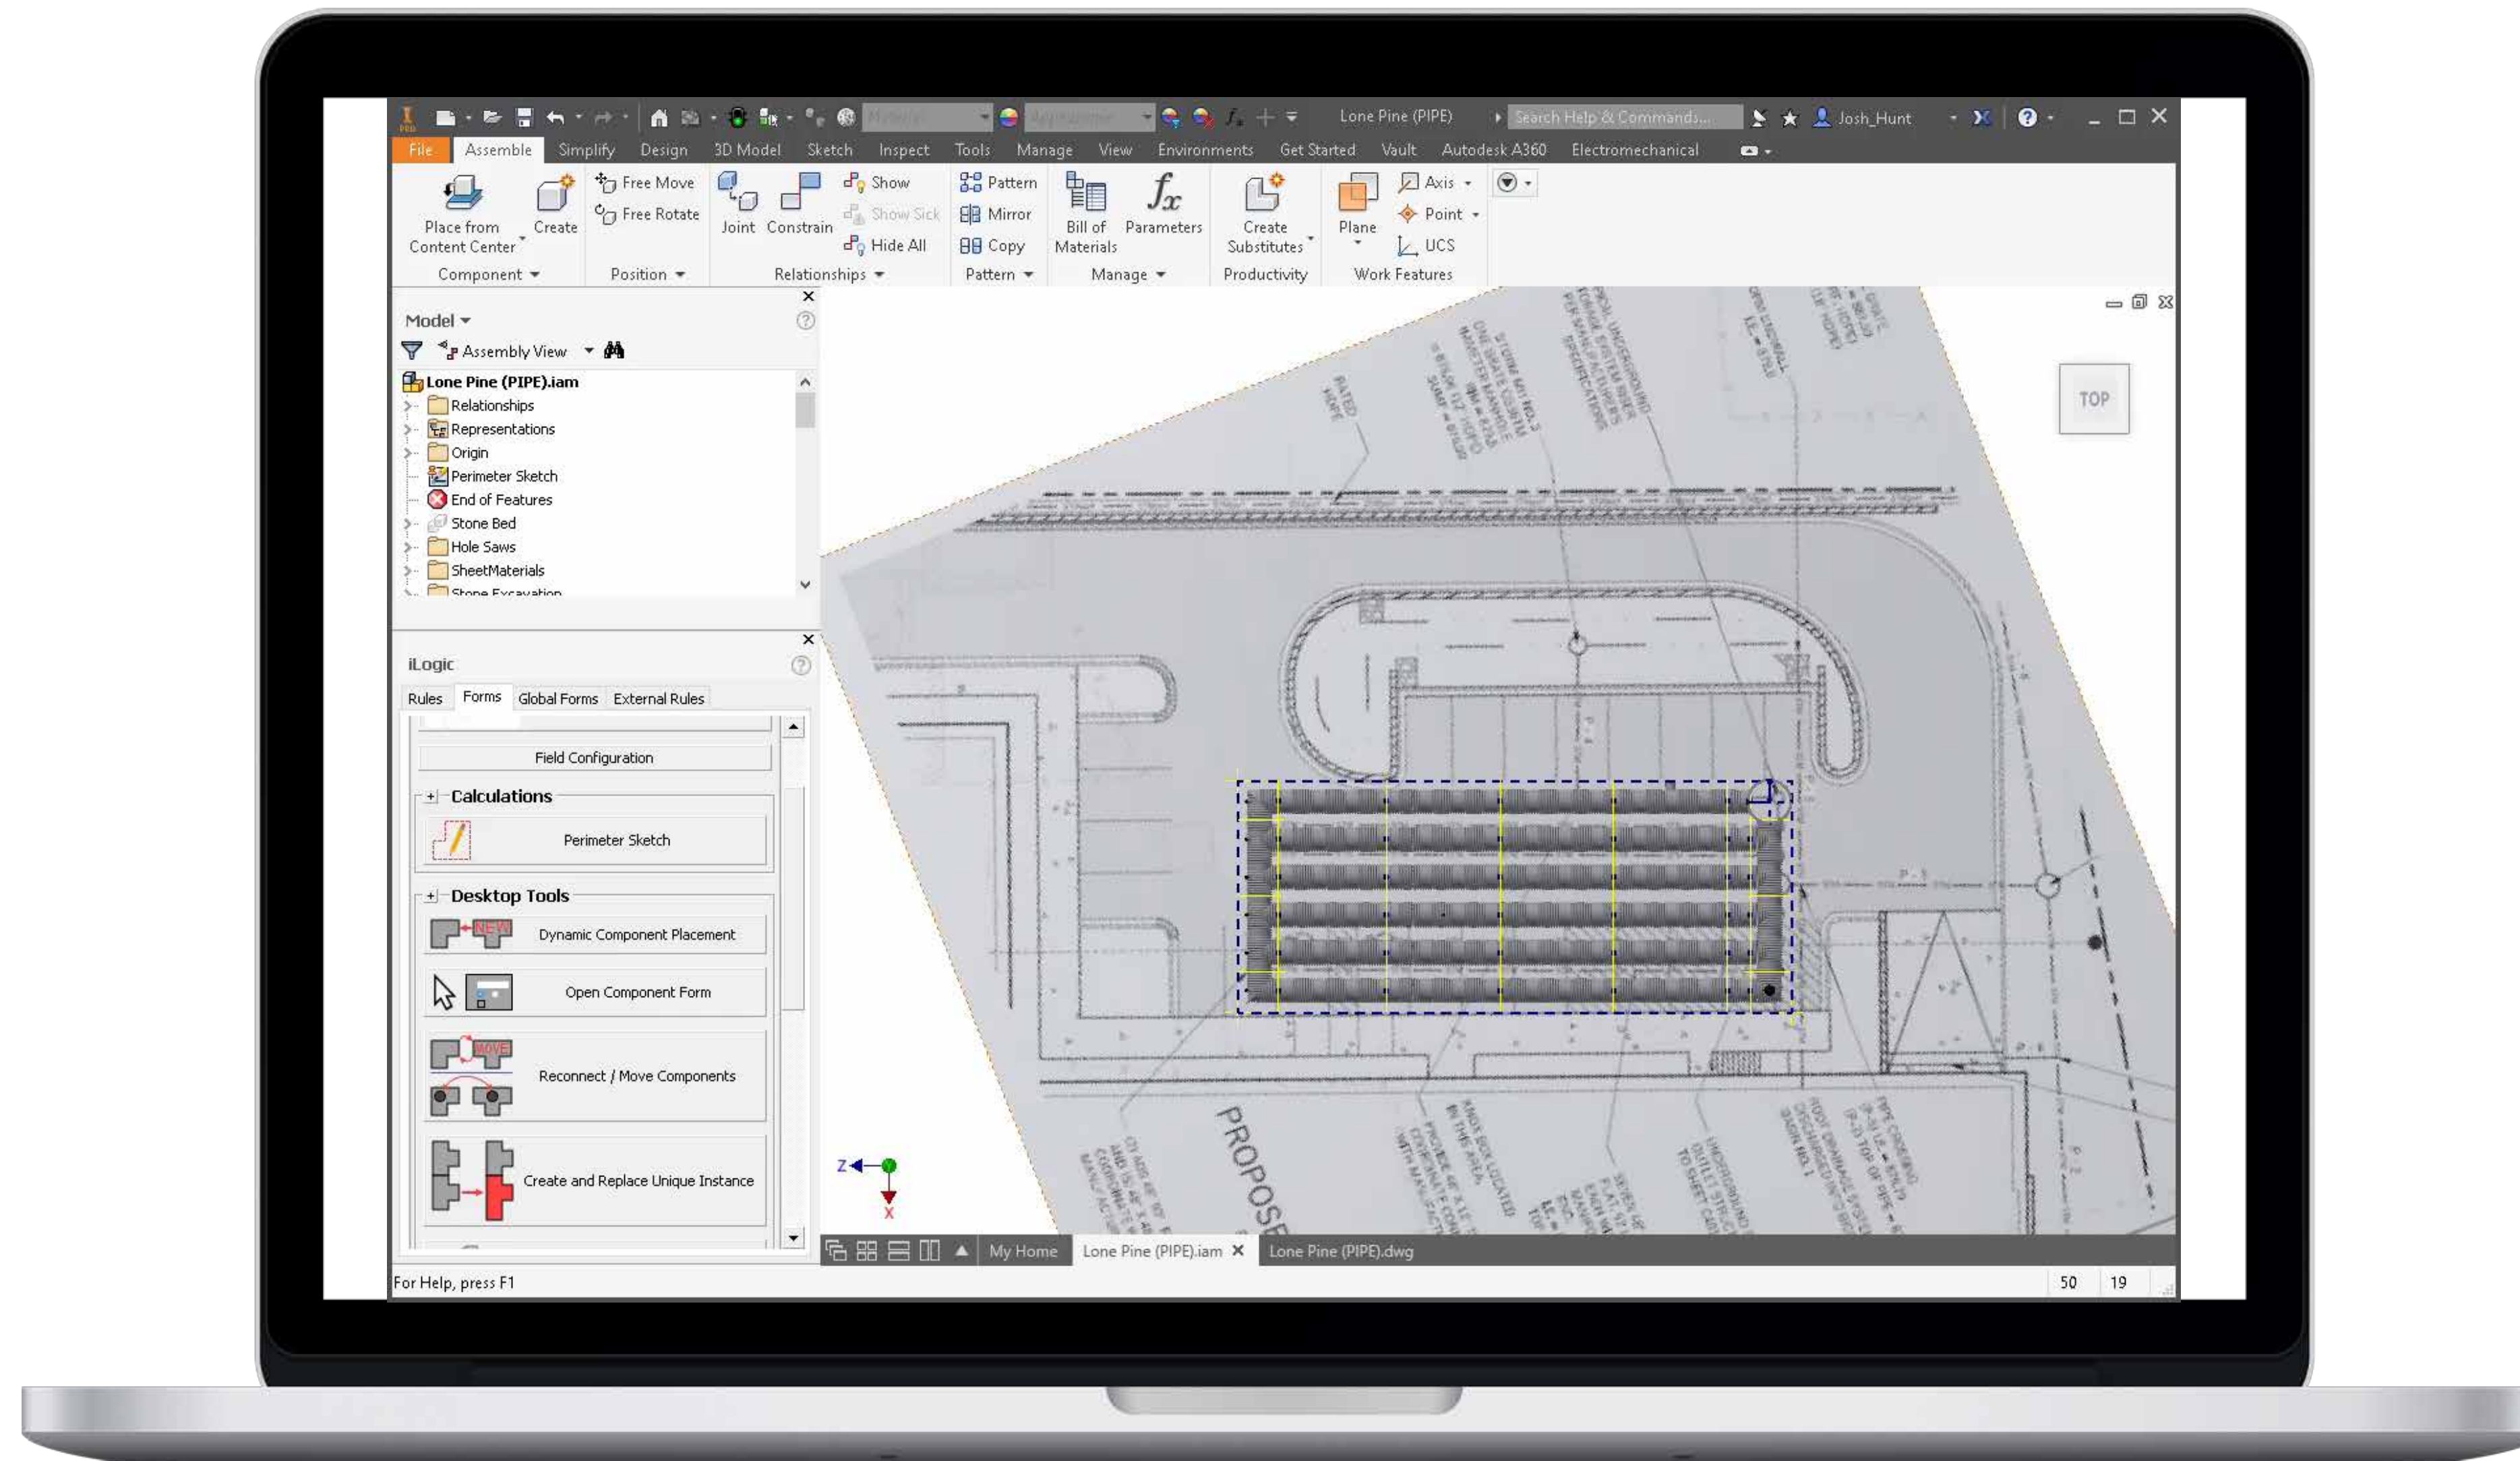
Lone Pine (PIPE)
Search Help & Commands...
Josh_Hunt

File Assemble Simplify Design 3D Model Sketch Inspect Tools Manage View Environments Get Started Vault Autodesk A360 Electromechanical

Place from Content Center
Create
Component
Free Move
Free Rotate
Position
Joint
Constrain
Show
Show Sick
Hide All
Relationships
Pattern
Mirror
Copy
Pattern
Bill of Materials
Parameters
Manage
Create Substitutes
Productivity
Plane
Axis
Point
UCS
Work Features

Model
Assembly View
Lone Pine (PIPE).iam
Relationships
Representations
Origin
Perimeter Sketch
End of Features
Stone Bed
Hole Saws
SheetMaterials
Stone Excavation

iLogic
Rules Forms Global Forms External Rules
Field Configuration
Calculations
Perimeter Sketch
Desktop Tools
Dynamic Component Placement
Open Component Form
Reconnect / Move Components
Create and Replace Unique Instance

TOP

PROPOSE

My Home Lone Pine (PIPE).iam Lone Pine (PIPE).dwg

For Help, press F1
50 19